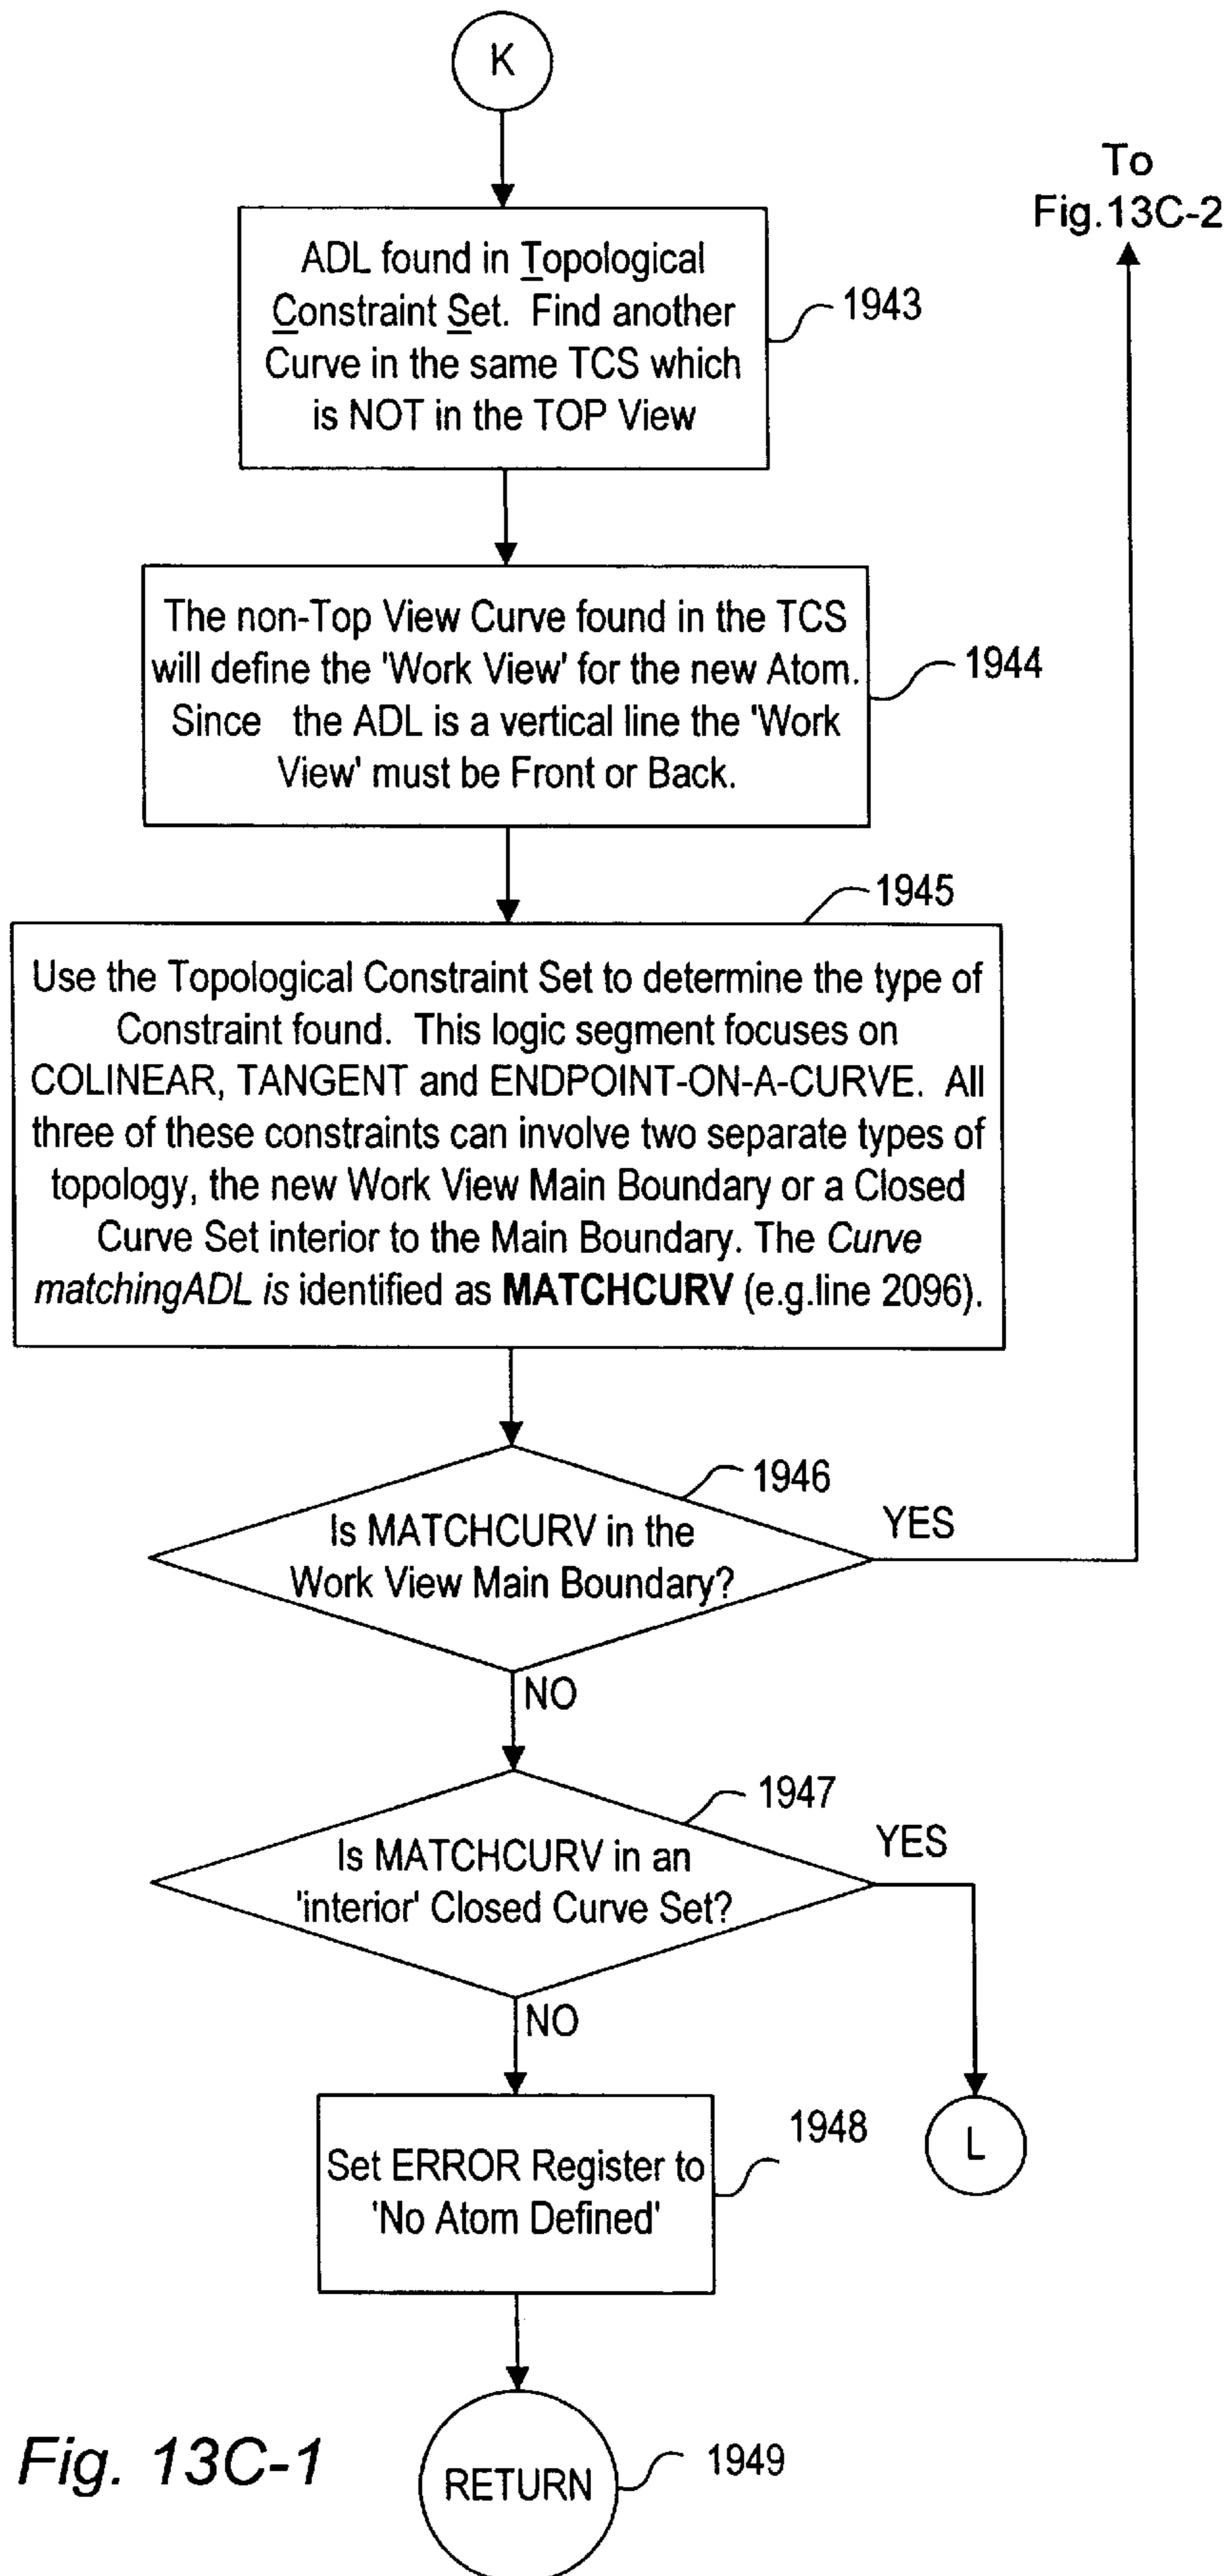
K

To Fig.13C-2

ADL found in Topological Constraint Set. Find another Curve in the same TCS which is NOT in the TOP View

1943

The non-Top View Curve found in the TCS will define the 'Work View' for the new Atom. Since the ADL is a vertical line the 'Work View' must be Front or Back.

1944

1945

Use the Topological Constraint Set to determine the type of Constraint found. This logic segment focuses on COLINEAR, TANGENT and ENDPOINT-ON-A-CURVE. All three of these constraints can involve two separate types of topology, the new Work View Main Boundary or a Closed Curve Set interior to the Main Boundary. The *Curve matchingADL is* identified as **MATCHCURV** (e.g.line 2096).

1946

Is MATCHCURV in the Work View Main Boundary?

YES

NO

1947

Is MATCHCURV in an 'interior' Closed Curve Set?

YES

NO

Set ERROR Register to 'No Atom Defined'

1948

L

*Fig. 13C-1*

RETURN

1949